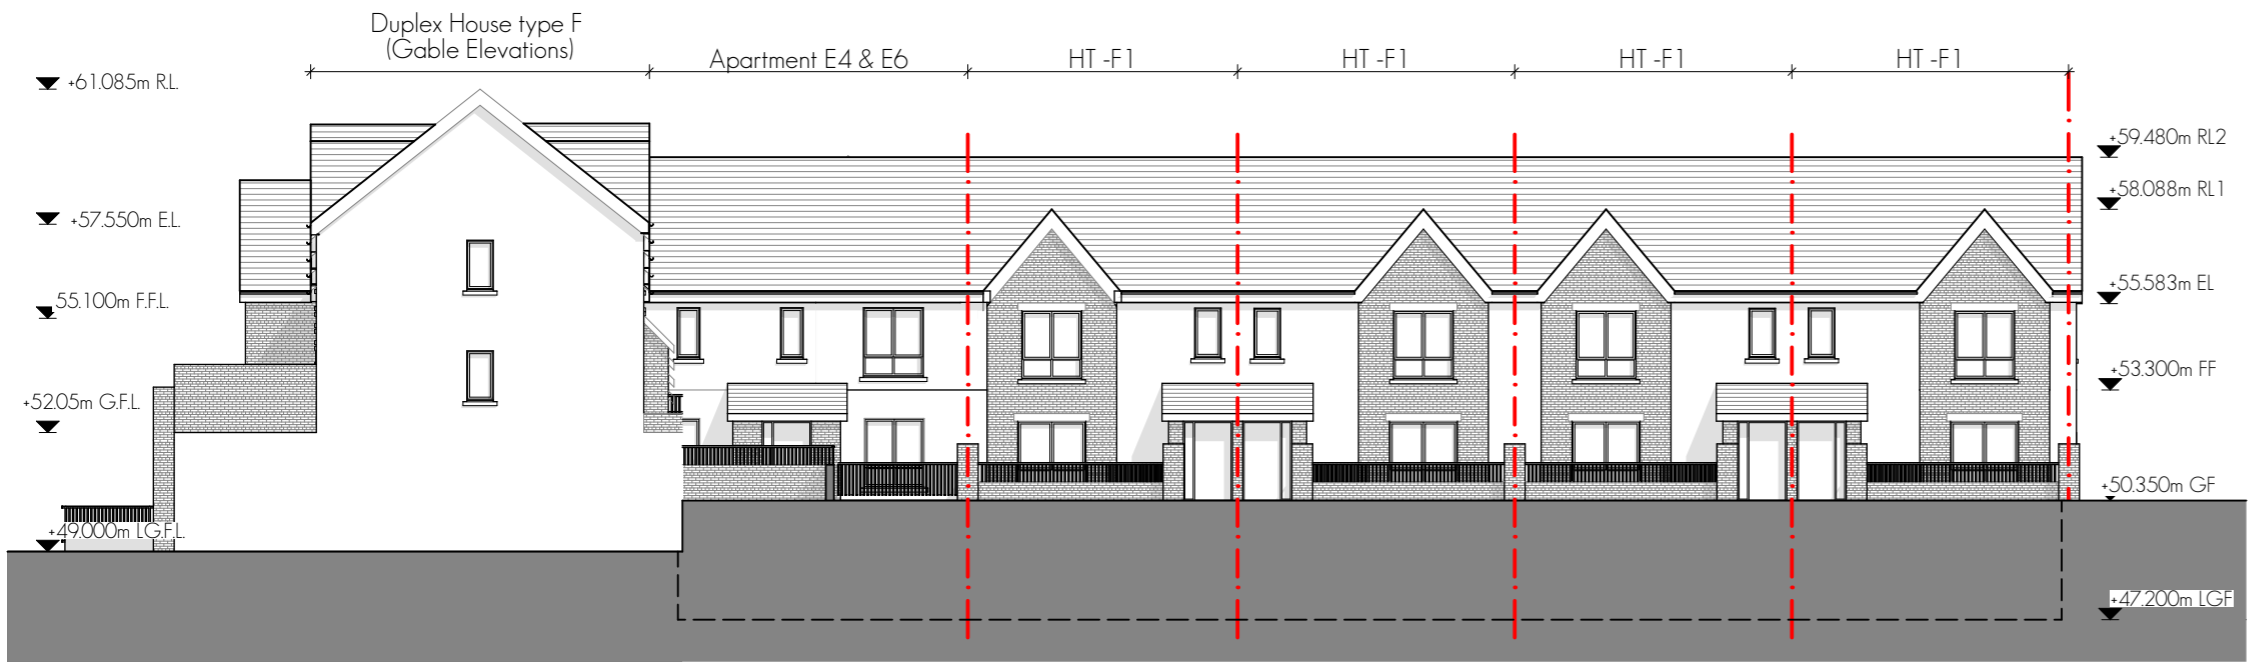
Duplex House type F
(Gable Elevations)

Apartment E4 & E6

HT -F1

HT -F1

HT -F1

HT -F1

+61.085m R.L.

+57.550m E.L.

55.100m F.F.L.

+52.05m G.F.L.

+49.000m L.G.F.L.

+59.480m RL2

+58.088m RL1

+55.583m EL

+53.300m FF

+50.350m GF

+47.200m LGF